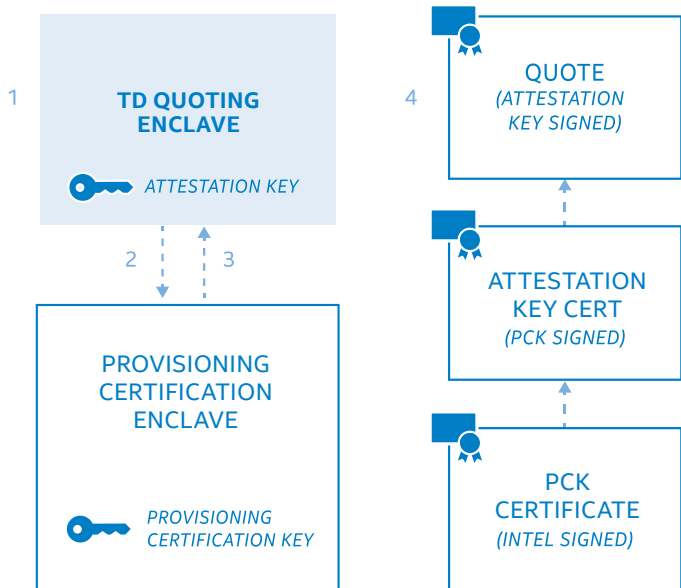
1

TD QUOTING ENCLAVE

ATTESTATION KEY

2

3

PROVISIONING CERTIFICATION ENCLAVE

PROVISIONING CERTIFICATION KEY

4

QUOTE
(ATTESTATION KEY SIGNED)

ATTESTATION KEY CERT
(PCK SIGNED)

PCK CERTIFICATE
(INTEL SIGNED)